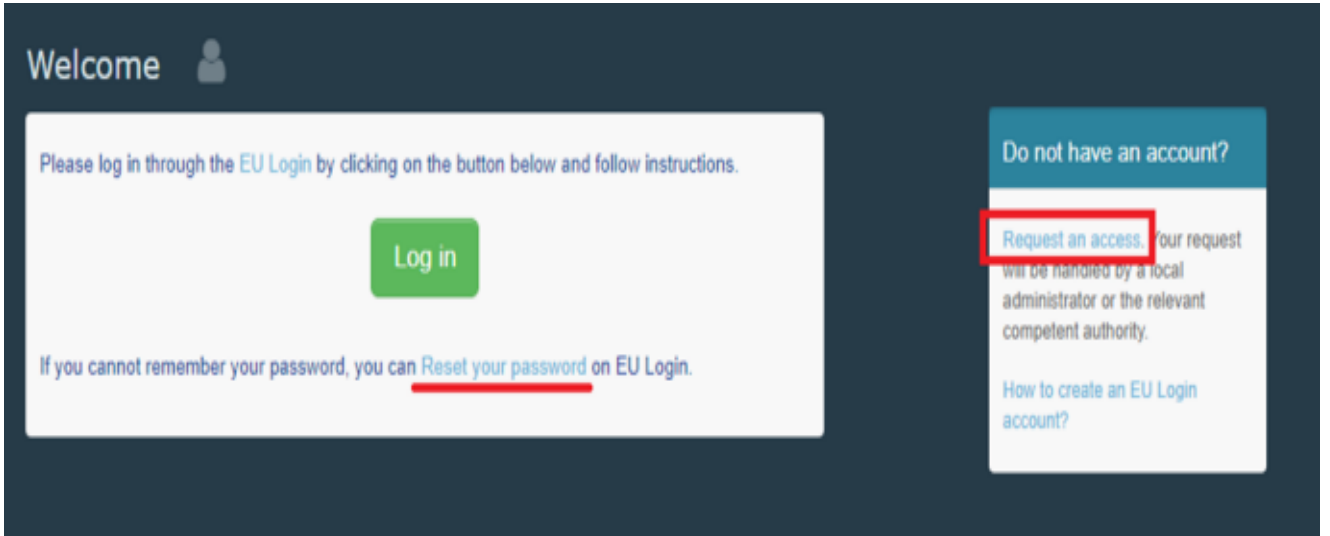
Welcome

Please log in through the EU Login by clicking on the button below and follow instructions.

Log in

If you cannot remember your password, you can Reset your password on EU Login.

Do not have an account?

Request an access. Your request will be handled by a local administrator or the relevant competent authority.

How to create an EU Login account?